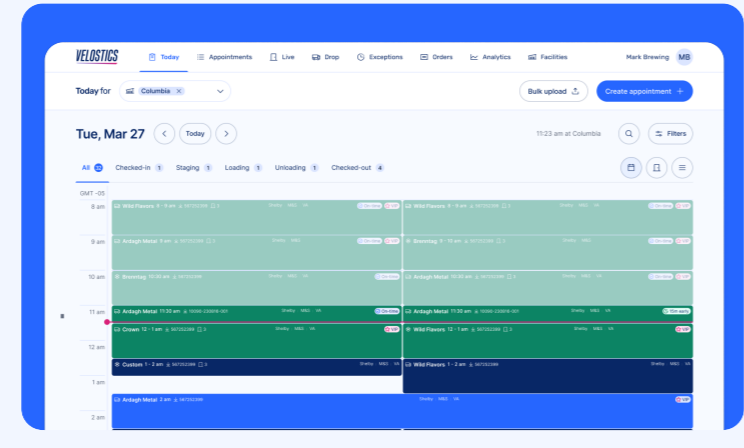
VELOSTICS Today Appointments Live Drop Exceptions Orders Analytics Facilities Mark Brewing MB

Today for Columbia × Bulk upload Create appointment +

Tue, Mar 27 Today 11:23 am at Columbia Filters

All 12 Checked-in 1 Staging 1 Loading 1 Unloading 1 Checked-out 4

GMT -05

8 am Wild Flavors 8 - 9 am 567232389 3 Shelby MBG VA On-time VIP | Wild Flavors 8 - 9 am 567232389 3 Shelby MBG VA On-time VIP

9 am Ardagh Metal 9 am 567232389 3 Shelby MBG VA On-time VIP | Brenntag 9 - 10 am 567232389 3 Shelby MBG VA On-time VIP

10 am Brenntag 10:20 am 567232389 Shelby MBG VA | Ardagh Metal 10:20 am 567232389 Shelby MBG VA

11 am Ardagh Metal 11:30 am 10080-C00816-001 Shelby MBG VA On-time | Ardagh Metal 11:30 am 10080-C00816-001 Shelby MBG VA 15m early

Crown 12 - 1 am 567232389 3 Shelby MBG VA VIP | Wild Flavors 12 - 1 am 567232389 3 Shelby MBG VA VIP

12 am

Custom 1 - 2 am 567232389 Shelby MBG VA VIP | Wild Flavors 1 - 2 am 567232389 Shelby MBG VA VIP

1 am

Ardagh Metal 2 am 567232389 3 Shelby MBG VA VIP

2 am